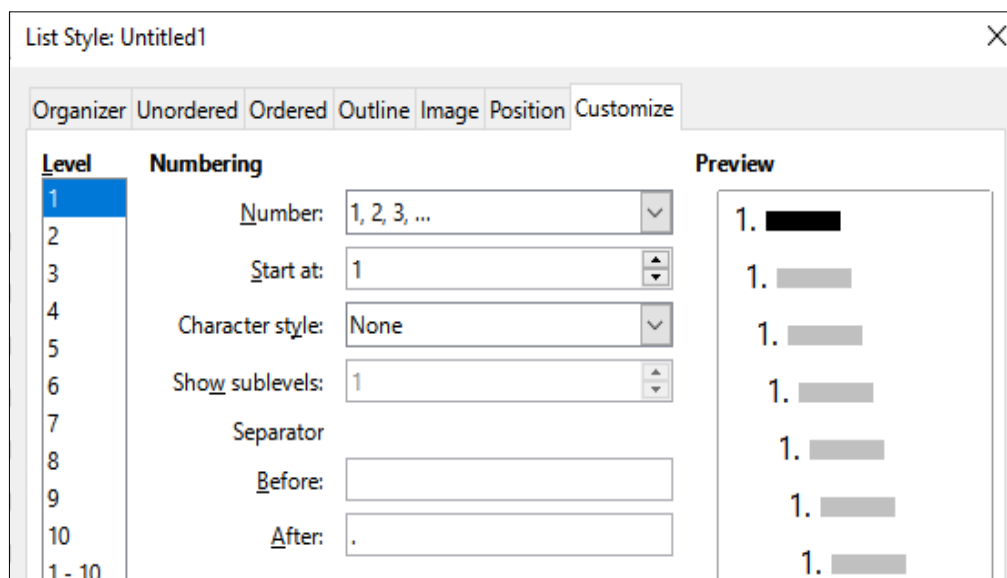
List Style: Untitled1

Organizer Unordered Ordered Outline Image Position Customize

Level
1
2
3
4
5
6
7
8
9
10
1 - 10

Numbering

Number: 1, 2, 3, ...

Start at: 1

Character style: None

Show sublevels: 1

Separator

Before:

After: .

Preview

1.
1.
1.
1.
1.
1.
1.